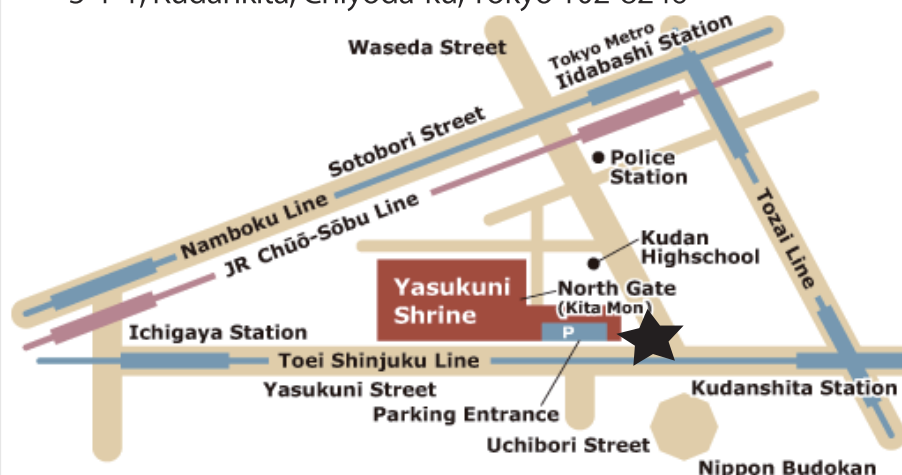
3-1-1, Kudankita, Chiyoda-ku, Tokyo 102-8246

Waseda Street
Tokyo Metro
Iidabashi Station
Sotobori Street
Police Station
Namboku Line
JR Chūō-Sōbu Line
Tozai Line
Kudan Highschool
Yasukuni Shrine
North Gate
(Kita Mon)
P
Ichigaya Station
Toei Shinjuku Line
Yasukuni Street
Kudanshita Station
Parking Entrance
Uchibori Street
Nippon Budokan